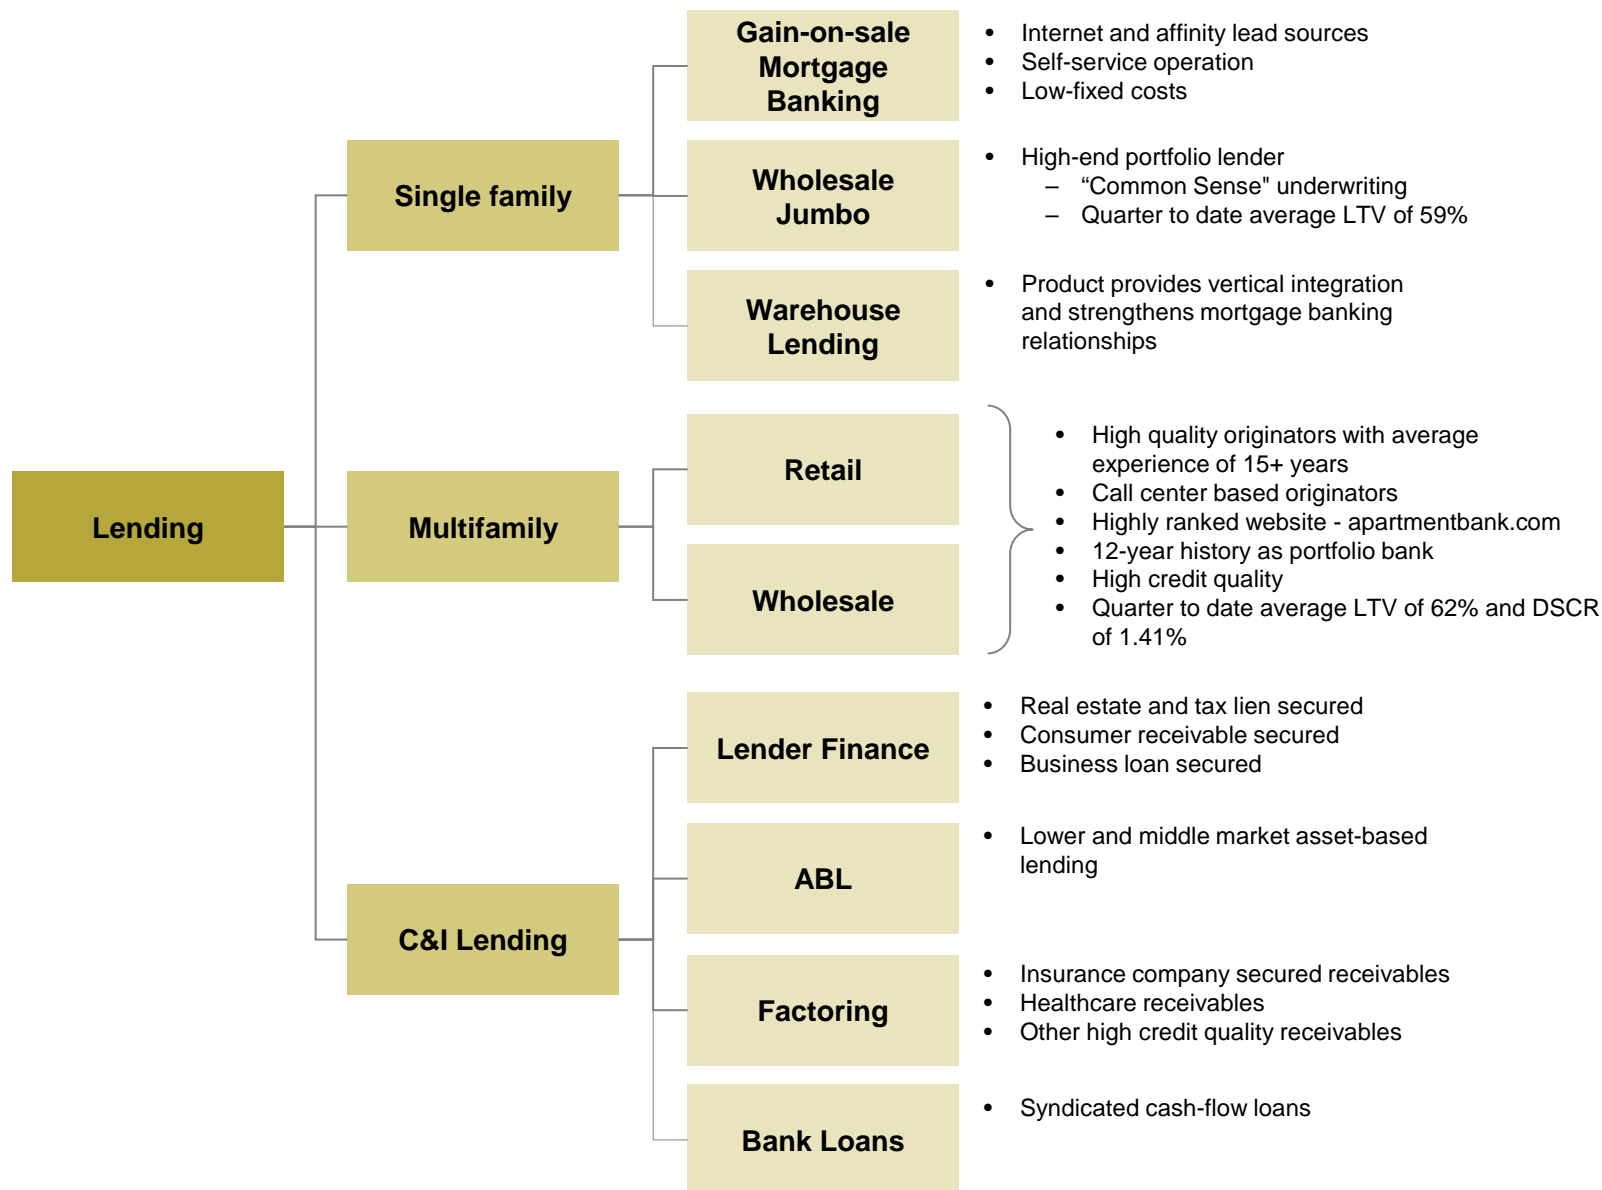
Lending

Single family

Gain-on-sale Mortgage Banking

- Internet and affinity lead sources
- Self-service operation
- Low-fixed costs

Wholesale Jumbo

- High-end portfolio lender
  – “Common Sense" underwriting
  – Quarter to date average LTV of 59%

Warehouse Lending

- Product provides vertical integration and strengthens mortgage banking relationships

Multifamily

Retail

Wholesale

- High quality originators with average experience of 15+ years
- Call center based originators
- Highly ranked website - apartmentbank.com
- 12-year history as portfolio bank
- High credit quality
- Quarter to date average LTV of 62% and DSCR of 1.41%

C&I Lending

Lender Finance

- Real estate and tax lien secured
- Consumer receivable secured
- Business loan secured

ABL

- Lower and middle market asset-based lending

Factoring

- Insurance company secured receivables
- Healthcare receivables
- Other high credit quality receivables

Bank Loans

- Syndicated cash-flow loans